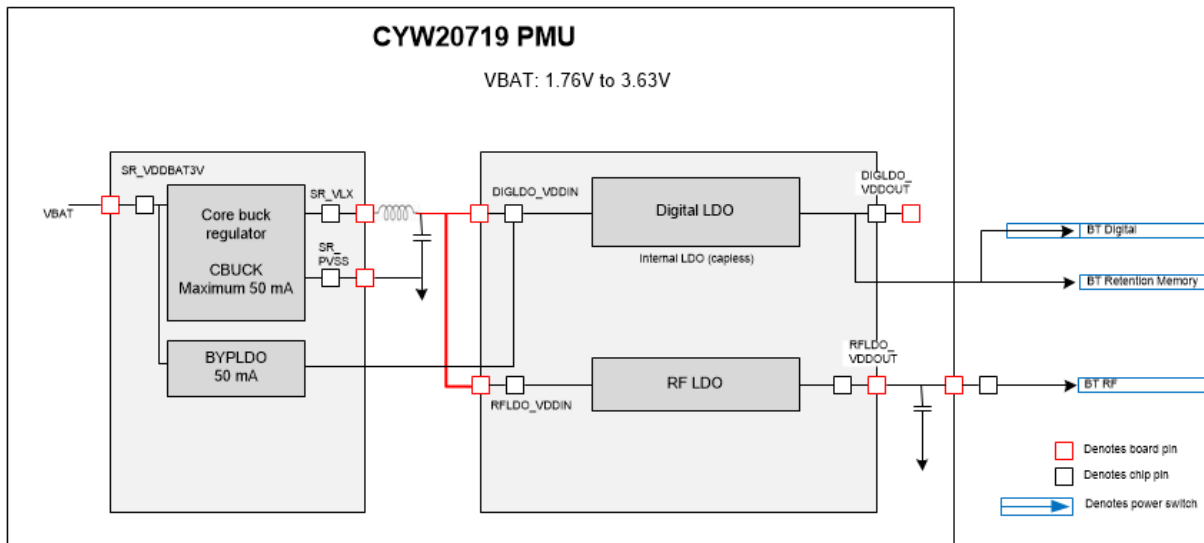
CYW20719 PMU

VBAT: 1.76V to 3.63V

SR_VDDBAT3V

VBAT

Core buck regulator

CBUCK
Maximum 50 mA

SR_VLX

SR_ PVSS

BYPLDO
50 mA

DIGLDO_VDDIN

Digital LDO

Internal LDO (capless)

DIGLDO_ VDDOUT

BT Digital

BT Retention Memory

RFLDO_ VDDOUT

RF LDO

RFLDO_VDDIN

BT RF

Denotes board pin

Denotes chip pin

Denotes power switch